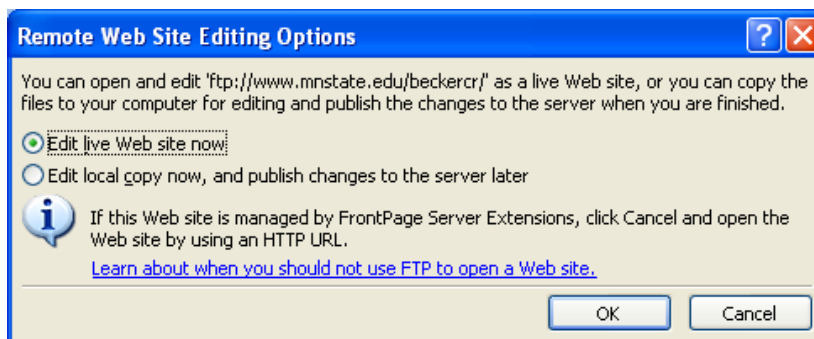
Remote Web Site Editing Options

?

You can open and edit 'ftp://www.mnstate.edu/beckercr/' as a live Web site, or you can copy the files to your computer for editing and publish the changes to the server when you are finished.

Edit live Web site now

Edit local copy now, and publish changes to the server later

If this Web site is managed by FrontPage Server Extensions, click Cancel and open the Web site by using an HTTP URL.

Learn about when you should not use FTP to open a Web site.

OK

Cancel